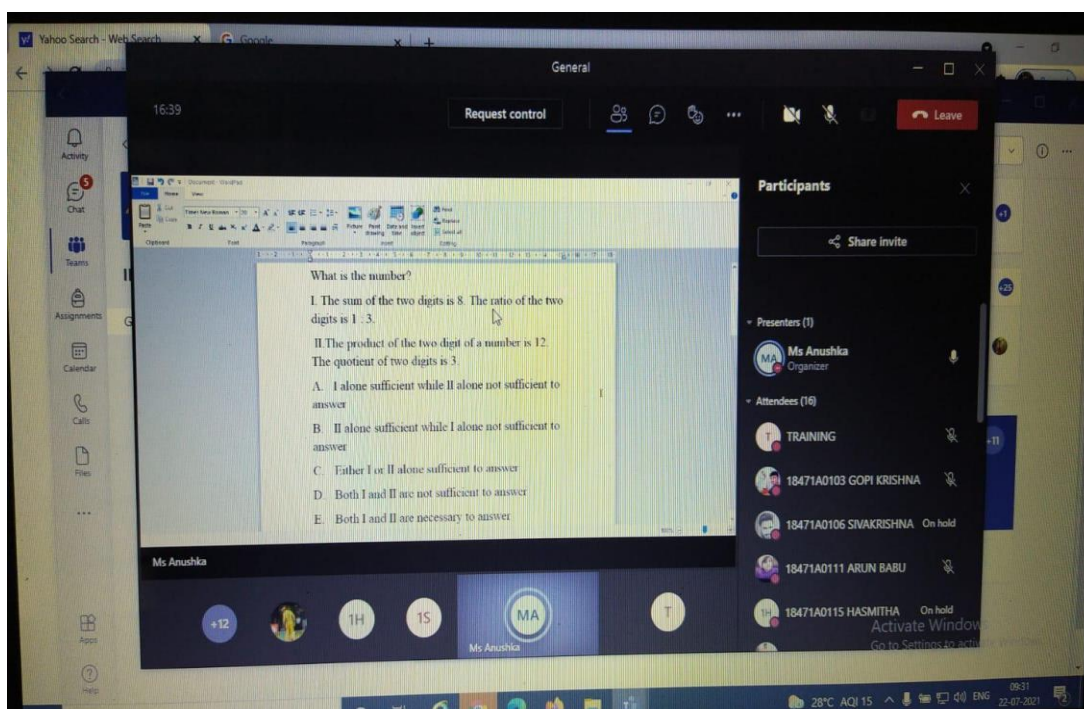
Yahoo Search - Web Search
Google

General

16:39

Request control

Leave

Activity
Chat
Teams
Assignments
Calendar
Calls
Files
...
Apps
Help

Document - WordPad

What is the number?

I. The sum of the two digits is 8. The ratio of the two digits is 1 : 3.

II.The product of the two digit of a number is 12. The quotient of two digits is 3.

A. I alone sufficient while II alone not sufficient to answer

B. II alone sufficient while I alone not sufficient to answer

C. Either I or II alone sufficient to answer

D. Both I and II are not sufficient to answer

E. Both I and II are necessary to answer

Ms Anushka

+12
1H
1S
MA
Ms Anushka
T

Participants

Share invite

Presenters (1)

MA Ms Anushka
Organizer

Attendees (16)

T TRAINING

18471A0103 GOPI KRISHNA

18471A0106 SIVAKRISHNA On hold

18471A0111 ARUN BABU

1H 18471A0115 HASMITHA On hold

Activate Windows
Go to Settings to activate Windows.

28°C AQI 15 ENG 09:31 22-07-2021